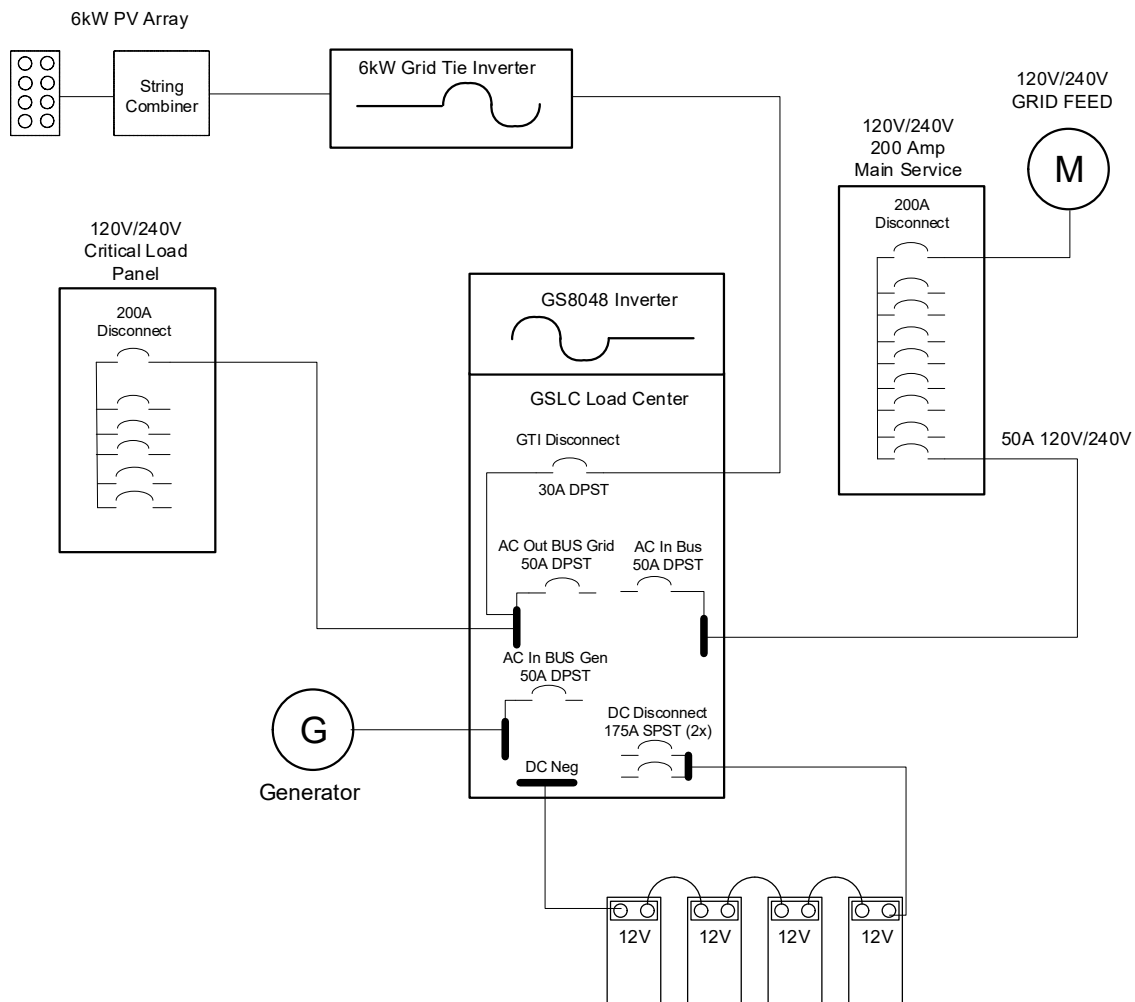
6kW PV Array

String Combiner

6kW Grid Tie Inverter

120V/240V GRID FEED

M

120V/240V 200 Amp Main Service

200A Disconnect

120V/240V Critical Load Panel

200A Disconnect

GS8048 Inverter

GSLC Load Center

GTI Disconnect

30A DPST

50A 120V/240V

AC Out BUS Grid 50A DPST

AC In Bus 50A DPST

AC In BUS Gen 50A DPST

G

DC Disconnect 175A SPST (2x)

DC Neg

Generator

12V

12V

12V

12V